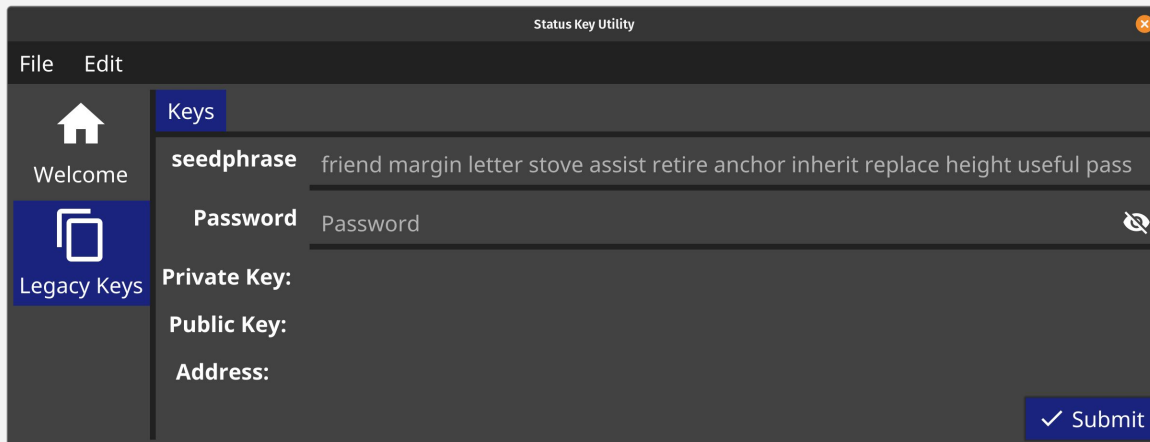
Status Key Utility

File Edit

Welcome

Legacy Keys

Keys

seedphrase friend margin letter stove assist retire anchor inherit replace height useful pass

Password Password

Private Key:

Public Key:

Address:

Submit